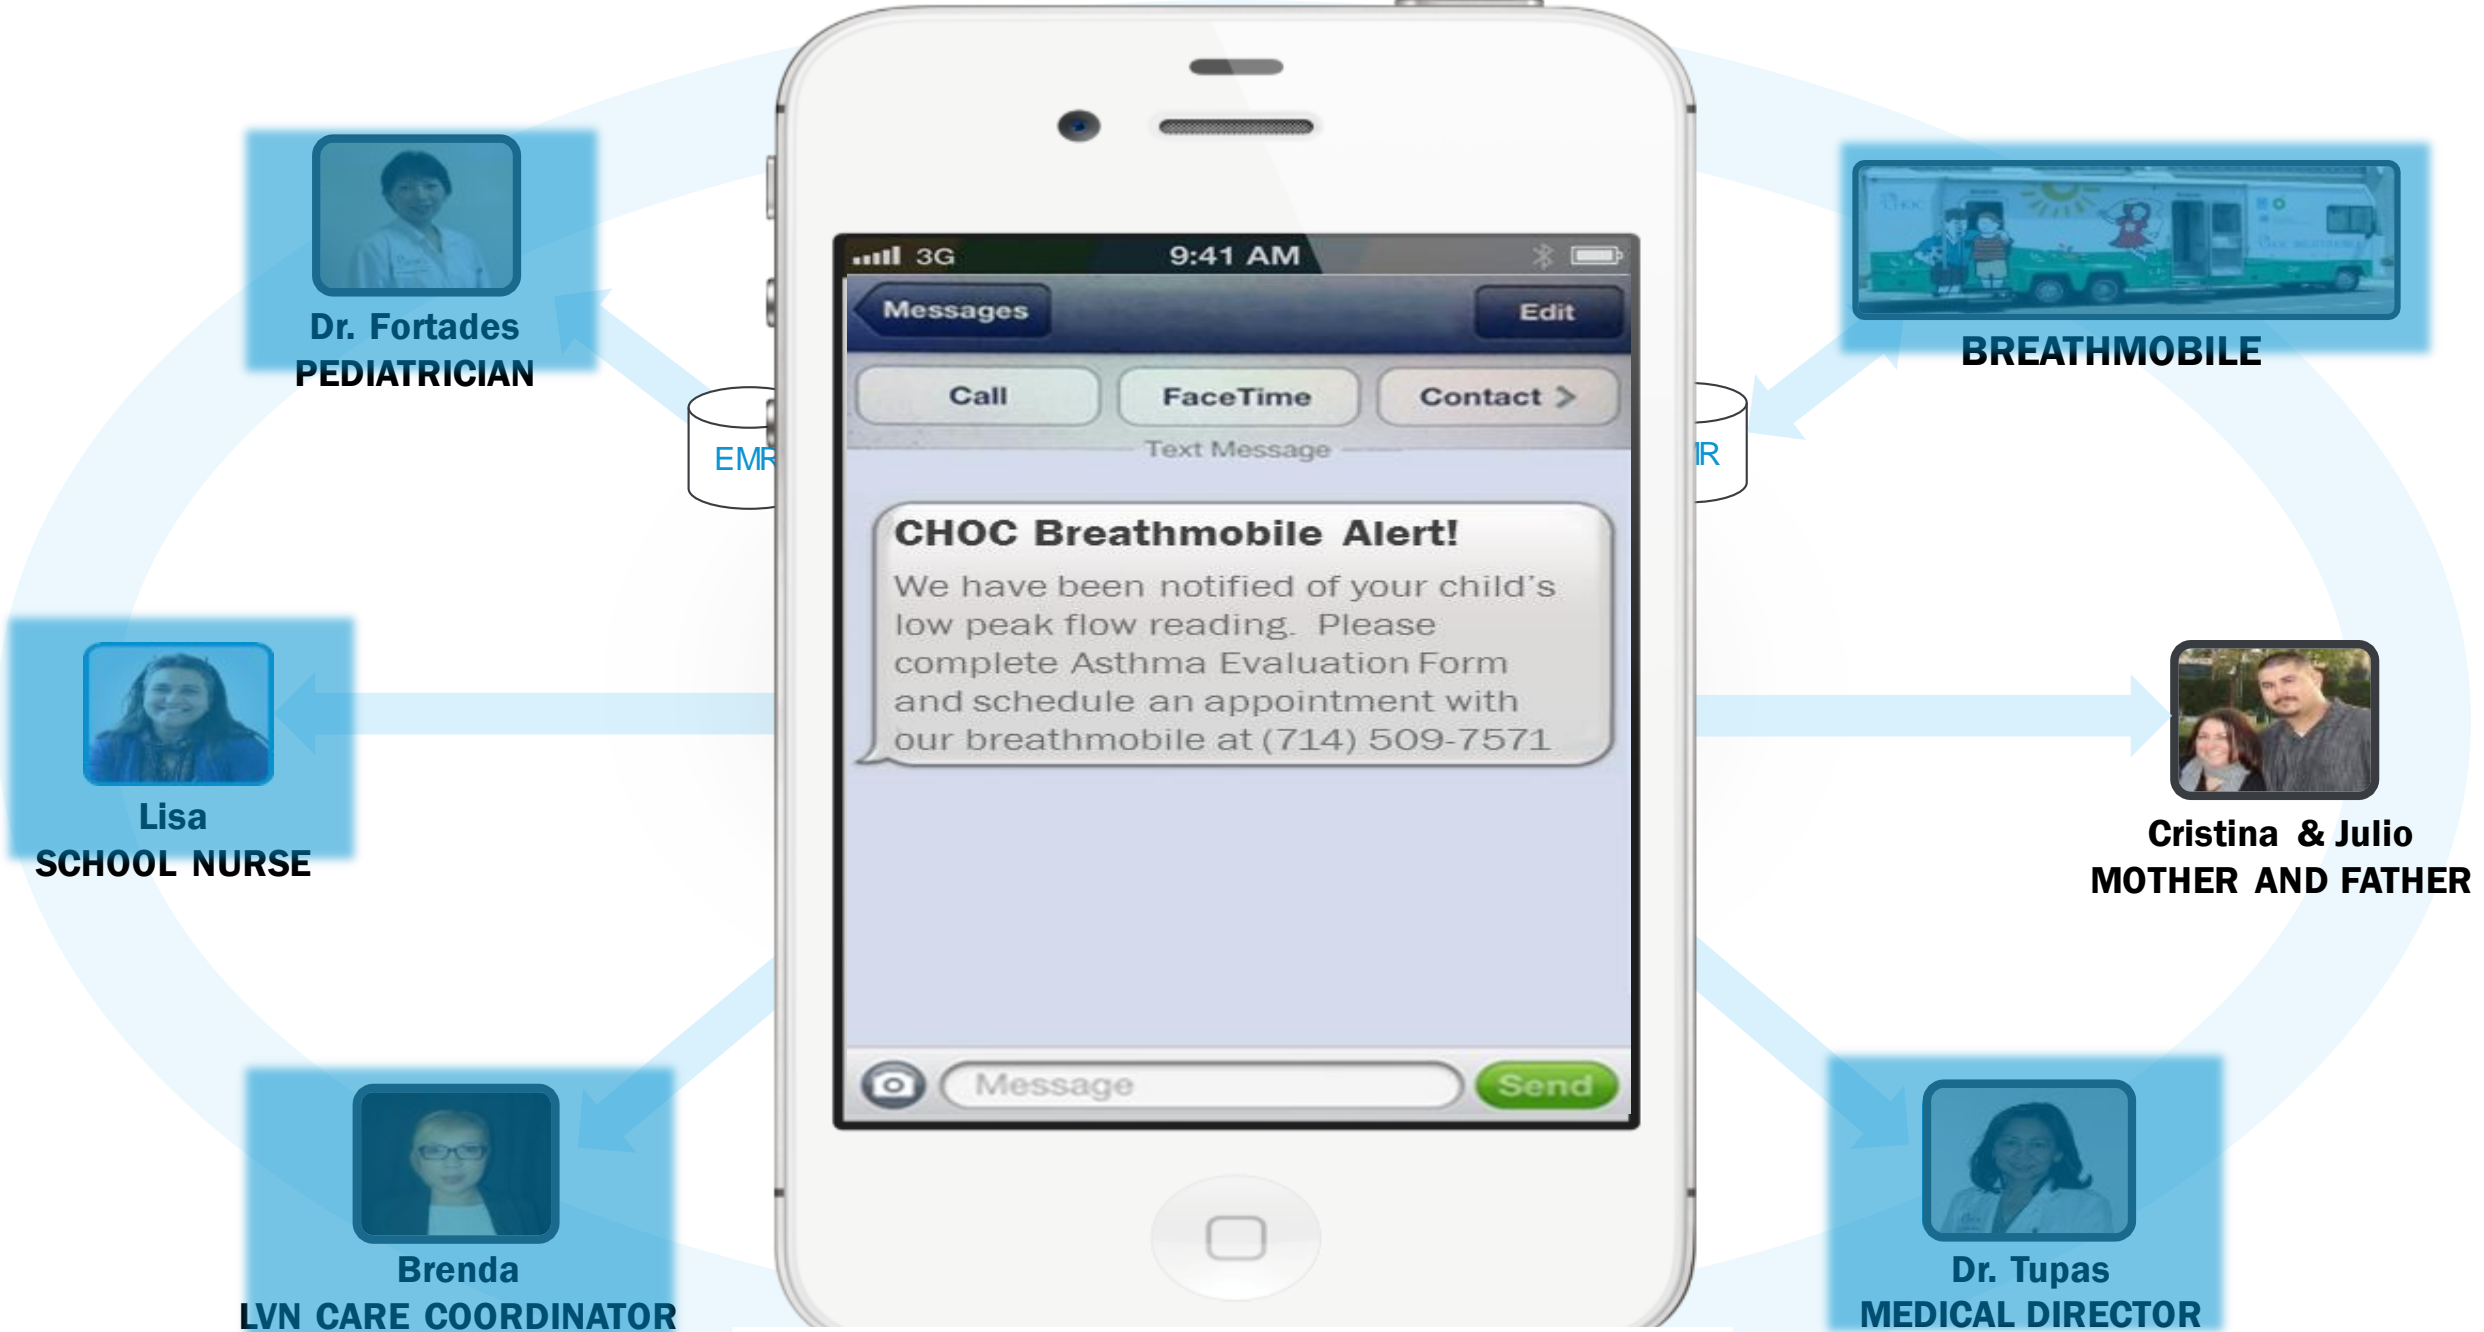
Dr. Fortades
PEDIATRICIAN

BREATHMOBILE

EMR

IR

3G 9:41 AM

Messages

Edit

Call

FaceTime

Contact >

Text Message

CHOC Breathmobile Alert!

We have been notified of your child's low peak flow reading. Please complete Asthma Evaluation Form and schedule an appointment with our breathmobile at (714) 509-7571

Message

Send

Lisa
SCHOOL NURSE

Cristina & Julio
MOTHER AND FATHER

Brenda
LVN CARE COORDINATOR

Dr. Tupas
MEDICAL DIRECTOR